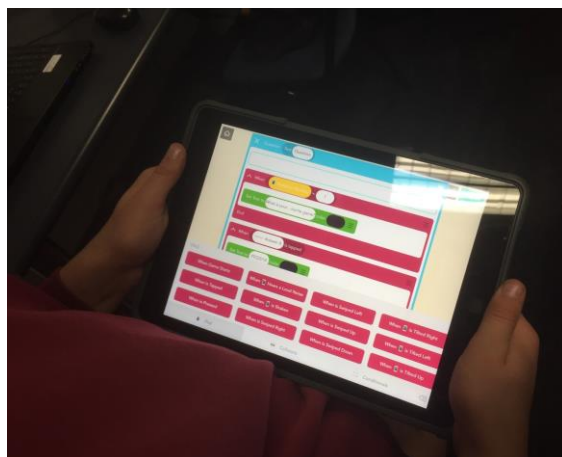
When Game Starts

When a Loud Noise

When is Swiped Left

When is Tilted Right

When is Tapped

When is Shaken

When is Swiped Up

When is Tilted Left

When is Pressed

When is Swiped Right

When is Swiped Down

When is Tilted Up

is tapped